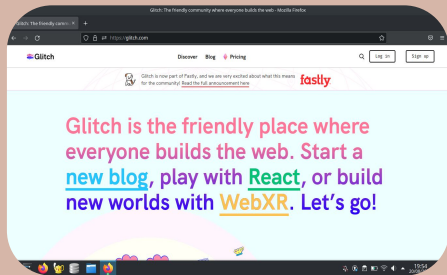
Glitch: The friendly community where everyone builds the web - Mozilla Firefox

Glitch: The friendly comm ×

+

https://glitch.com

Glitch

Discover

Blog

Pricing

Log in

Sign up

Glitch is now part of Fastly, and we are very excited about what this means for the community! Read the full announcement here

fastly

Glitch is the friendly place where everyone builds the web. Start a new blog, play with React, or build new worlds with WebXR. Let's go!

19:54